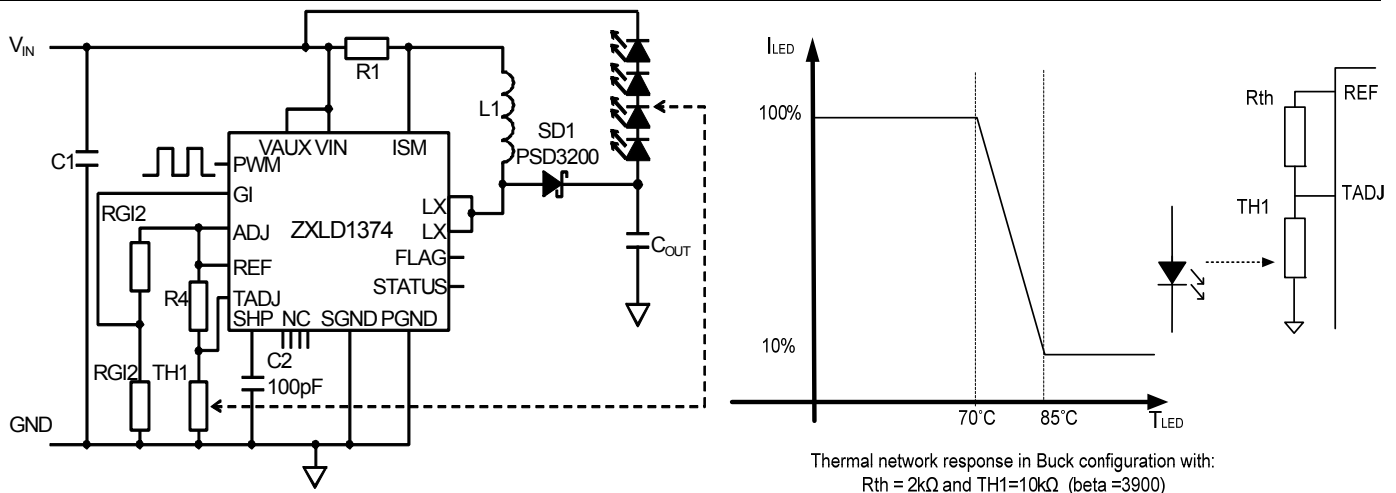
$V_{IN}$
R1
L1
SD1
PSD3200
C1
VAUX VIN
ISM
PWM
GI
RGI2
ADJ
ZXLD1374
LX
LX
REF
FLAG
R4
TADJ
STATUS
SHP NC SGND PGND
C2
100pF
RGI2
TH1
$C_{OUT}$
GND

$I_{LED}$
100%
10%
70°C
85°C
$T_{LED}$

Rth
REF
TADJ
TH1

Thermal network response in Buck configuration with:
Rth = 2kΩ and TH1=10kΩ (beta =3900)